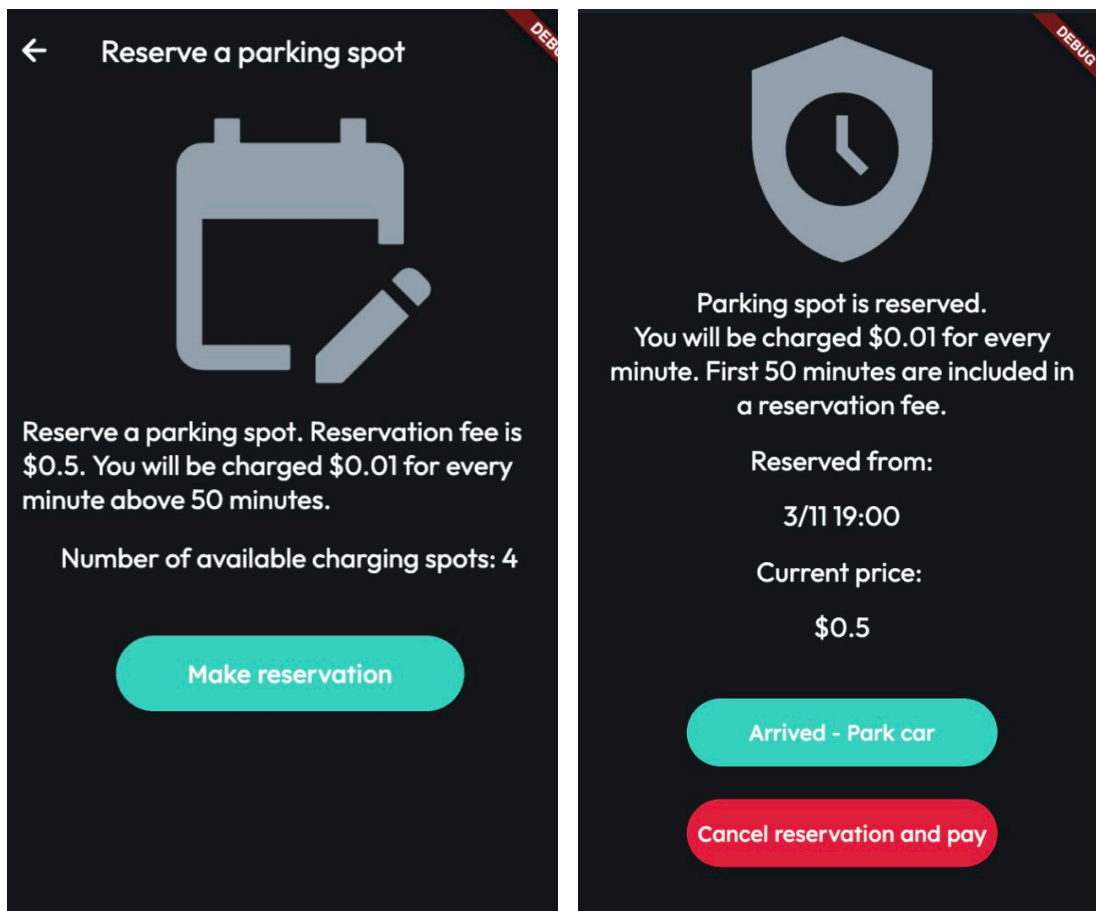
Reserve a parking spot

DEBUG

Reserve a parking spot. Reservation fee is \$0.5. You will be charged \$0.01 for every minute above 50 minutes.

Number of available charging spots: 4

Make reservation

DEBUG

Parking spot is reserved. You will be charged \$0.01 for every minute. First 50 minutes are included in a reservation fee.

Reserved from:

3/11 19:00

Current price:

\$0.5

Arrived - Park car

Cancel reservation and pay